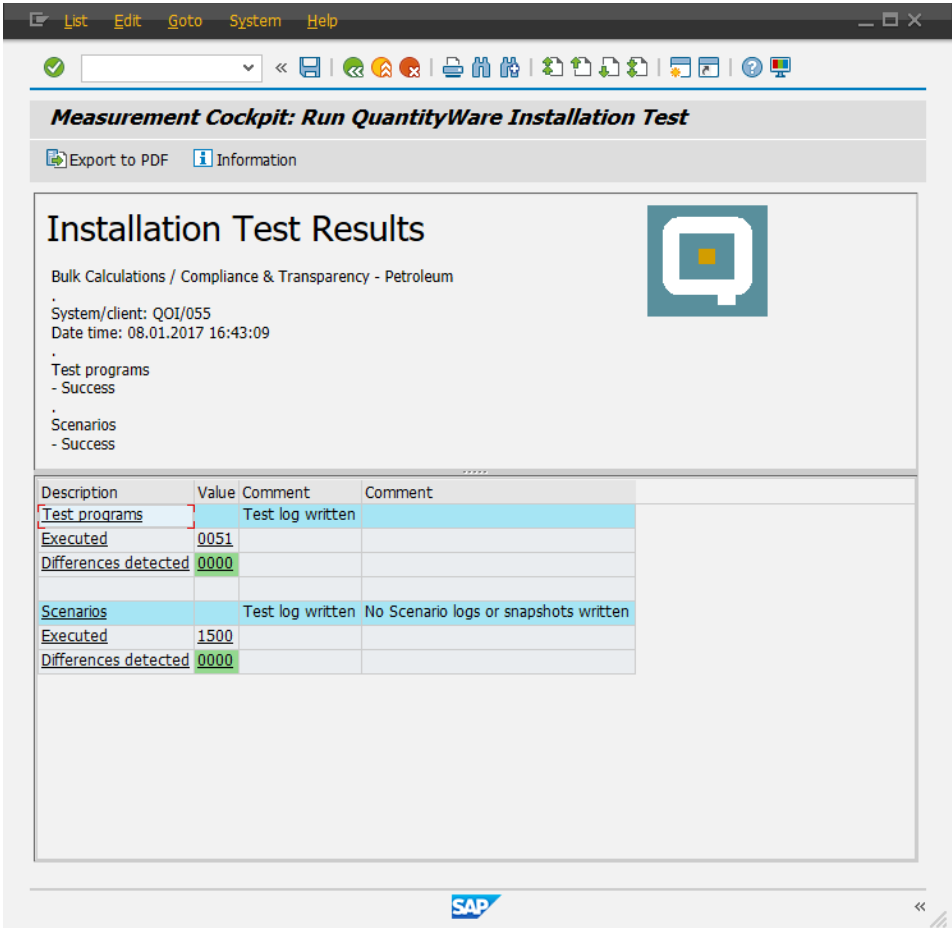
List Edit Goto System Help

«

Measurement Cockpit: Run QuantityWare Installation Test

Export to PDF Information

Installation Test Results

Bulk Calculations / Compliance & Transparency - Petroleum
.
System/client: QOI/055
Date time: 08.01.2017 16:43:09
.
Test programs
- Success
.
Scenarios
- Success

| Description | Value | Comment | Comment |
|---|---|---|---|
| Test programs | | Test log written | |
| Executed | 0051 | | |
| Differences detected | 0000 | | |
| | | | |
| Scenarios | | Test log written | No Scenario logs or snapshots written |
| Executed | 1500 | | |
| Differences detected | 0000 | | |

SAP

«